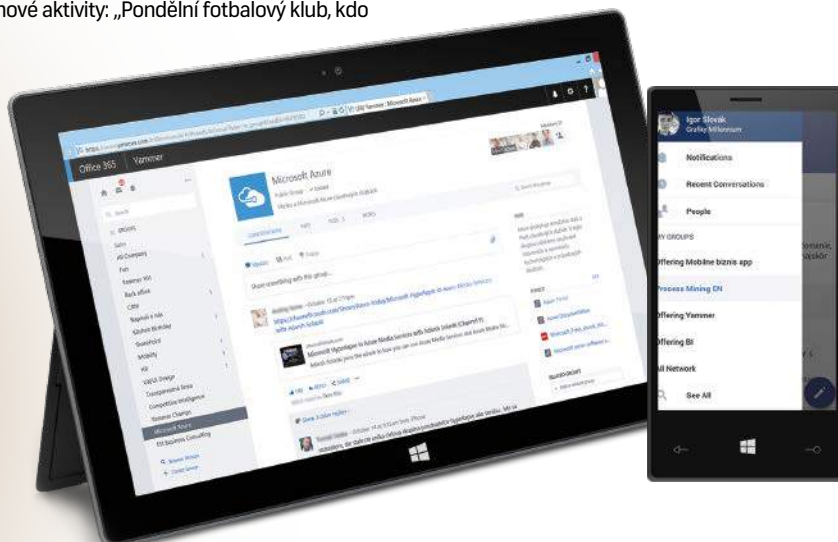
nové aktivity: „Pondělní fotbalový klub, kdo

Office 365 Yammer

Microsoft Azure

Share something with this group...

Igor Slovak
Grafiky Millennium

Notifications

Recent Conversations

People

MY GROUPS

Offering Mobile biznis app

Process Mining EN

Offering Yammer

Offering BI

All Network

See All